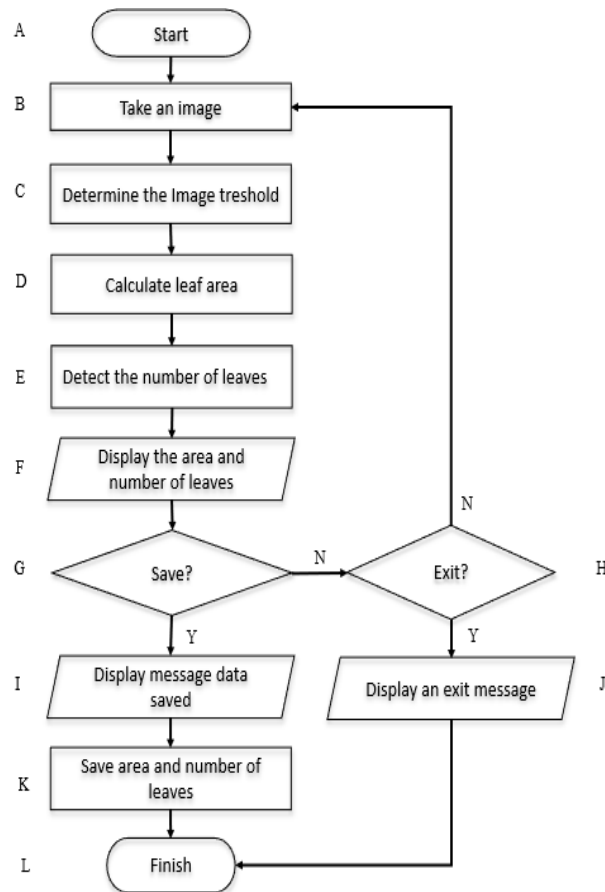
A
Start

B
Take an image

C
Determine the Image treshold

D
Calculate leaf area

E
Detect the number of leaves

F
Display the area and number of leaves

N

G
Save?

N

Exit?

H

Y

Y

I
Display message data saved

Display an exit message

J

K
Save area and number of leaves

L
Finish